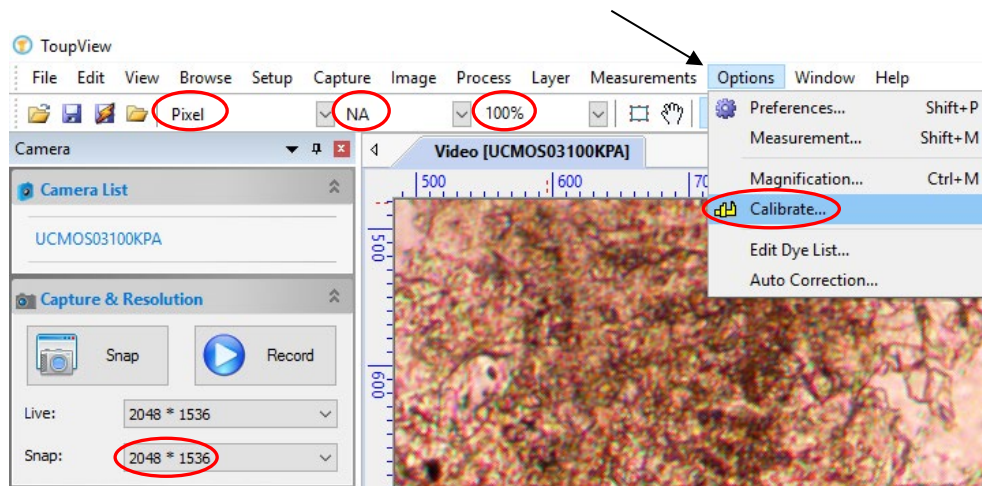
ToupView

File Edit View Browse Setup Capture Image Process Layer Measurements Options Window Help

Pixel NA 100%

Camera

Camera List

UCMOS03100KPA

Capture & Resolution

Snap Record

Live: 2048 * 1536

Snap: 2048 * 1536

Video [UCMOS03100KPA]

500 600 70

500

600

Preferences... Shift+P
Measurement... Shift+M
Magnification... Ctrl+M
Calibrate...
Edit Dye List...
Auto Correction...